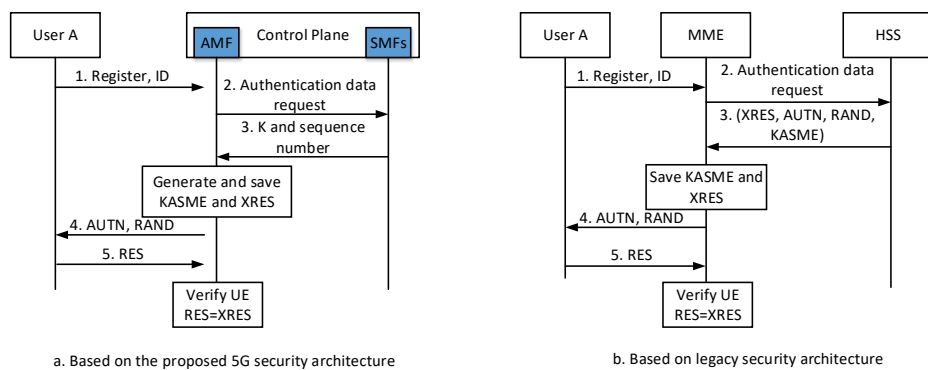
User A

AMF

Control Plane

SMFs

1. Register, ID

2. Authentication data request

3. K and sequence number

Generate and save KASME and XRES

4. AUTN, RAND

5. RES

Verify UE RES=XRES

a. Based on the proposed 5G security architecture

User A

MME

HSS

1. Register, ID

2. Authentication data request

3. (XRES, AUTN, RAND, KASME)

Save KASME and XRES

4. AUTN, RAND

5. RES

Verify UE RES=XRES

b. Based on legacy security architecture